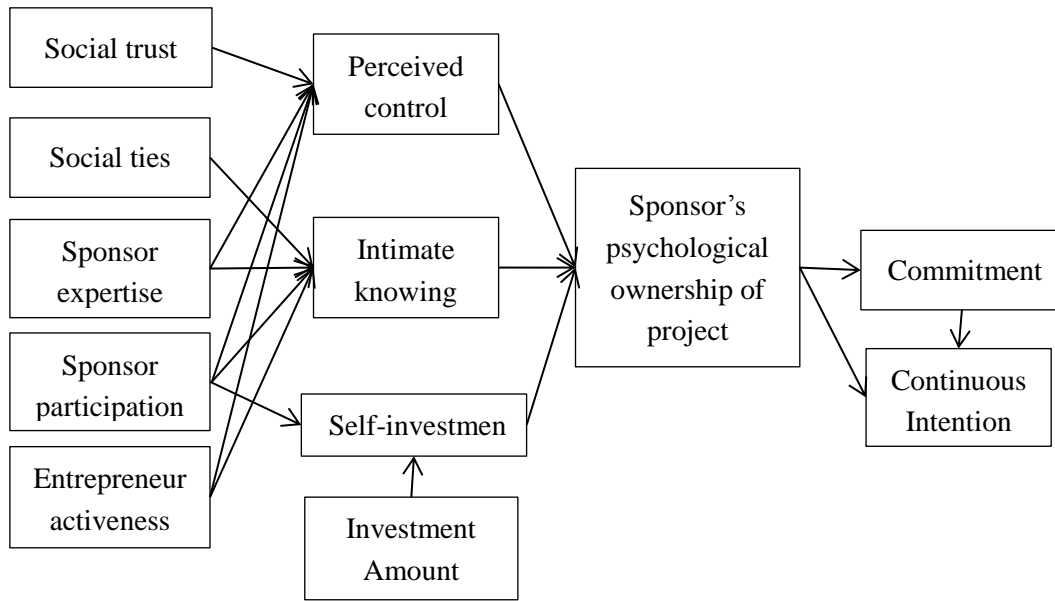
Social trust

Social ties

Sponsor expertise

Sponsor participation

Entrepreneur activeness

Perceived control

Intimate knowing

Self-investmen

Investment Amount

Sponsor's psychological ownership of project

Commitment

Continuous Intention